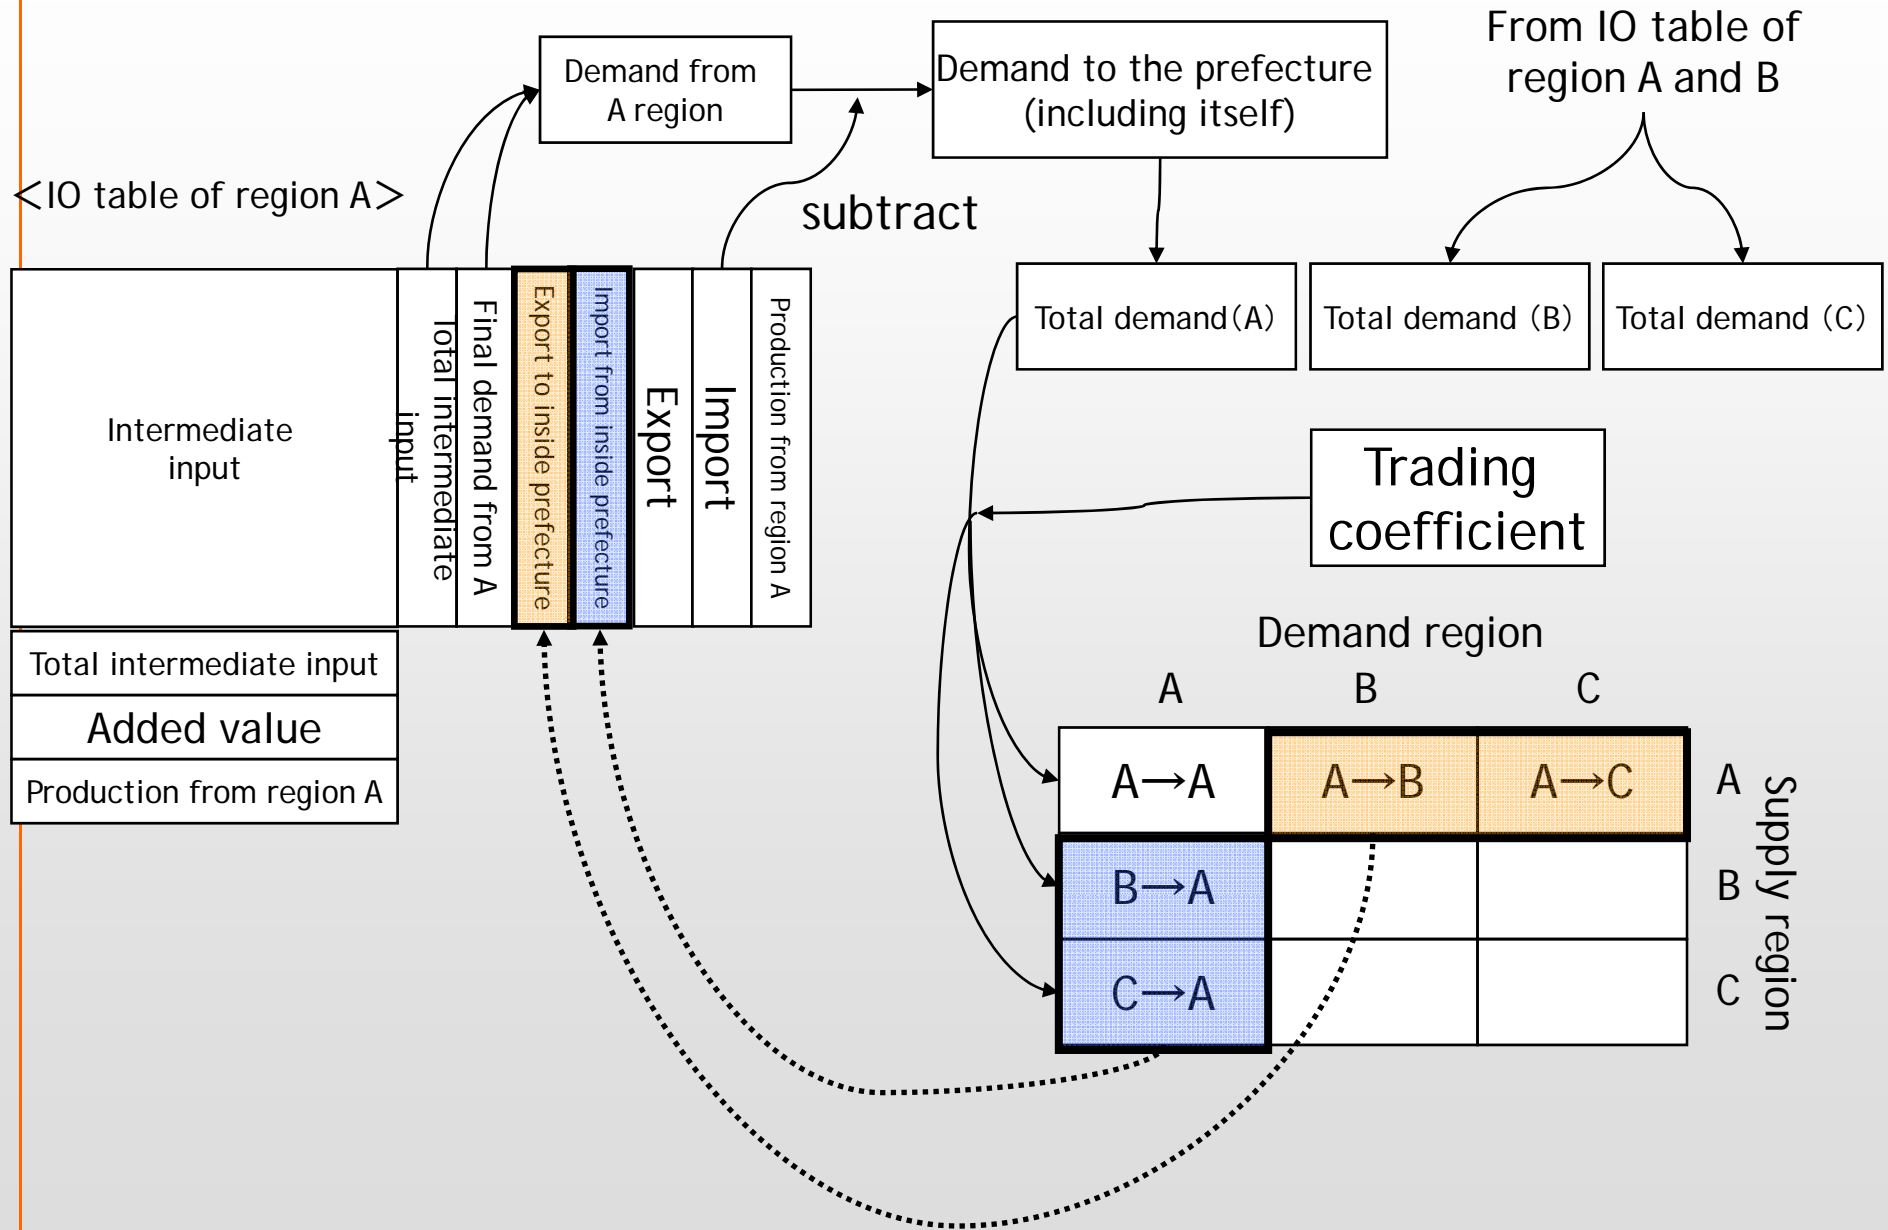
Demand from A region

Demand to the prefecture (including itself)

From IO table of region A and B

<IO table of region A>

subtract

Total demand(A)

Total demand (B)

Total demand (C)

Intermediate input

Total intermediate input

Final demand from A

Export to inside prefecture

Import from inside prefecture

Export

Import

Production from region A

Trading coefficient

Total intermediate input

Added value

Production from region A

Demand region

| | A | B | C | |
|---|---|---|---|---|
| | A→A | A→B | A→C | A |
| | B→A | | | B |
| | C→A | | | C |

Supply region